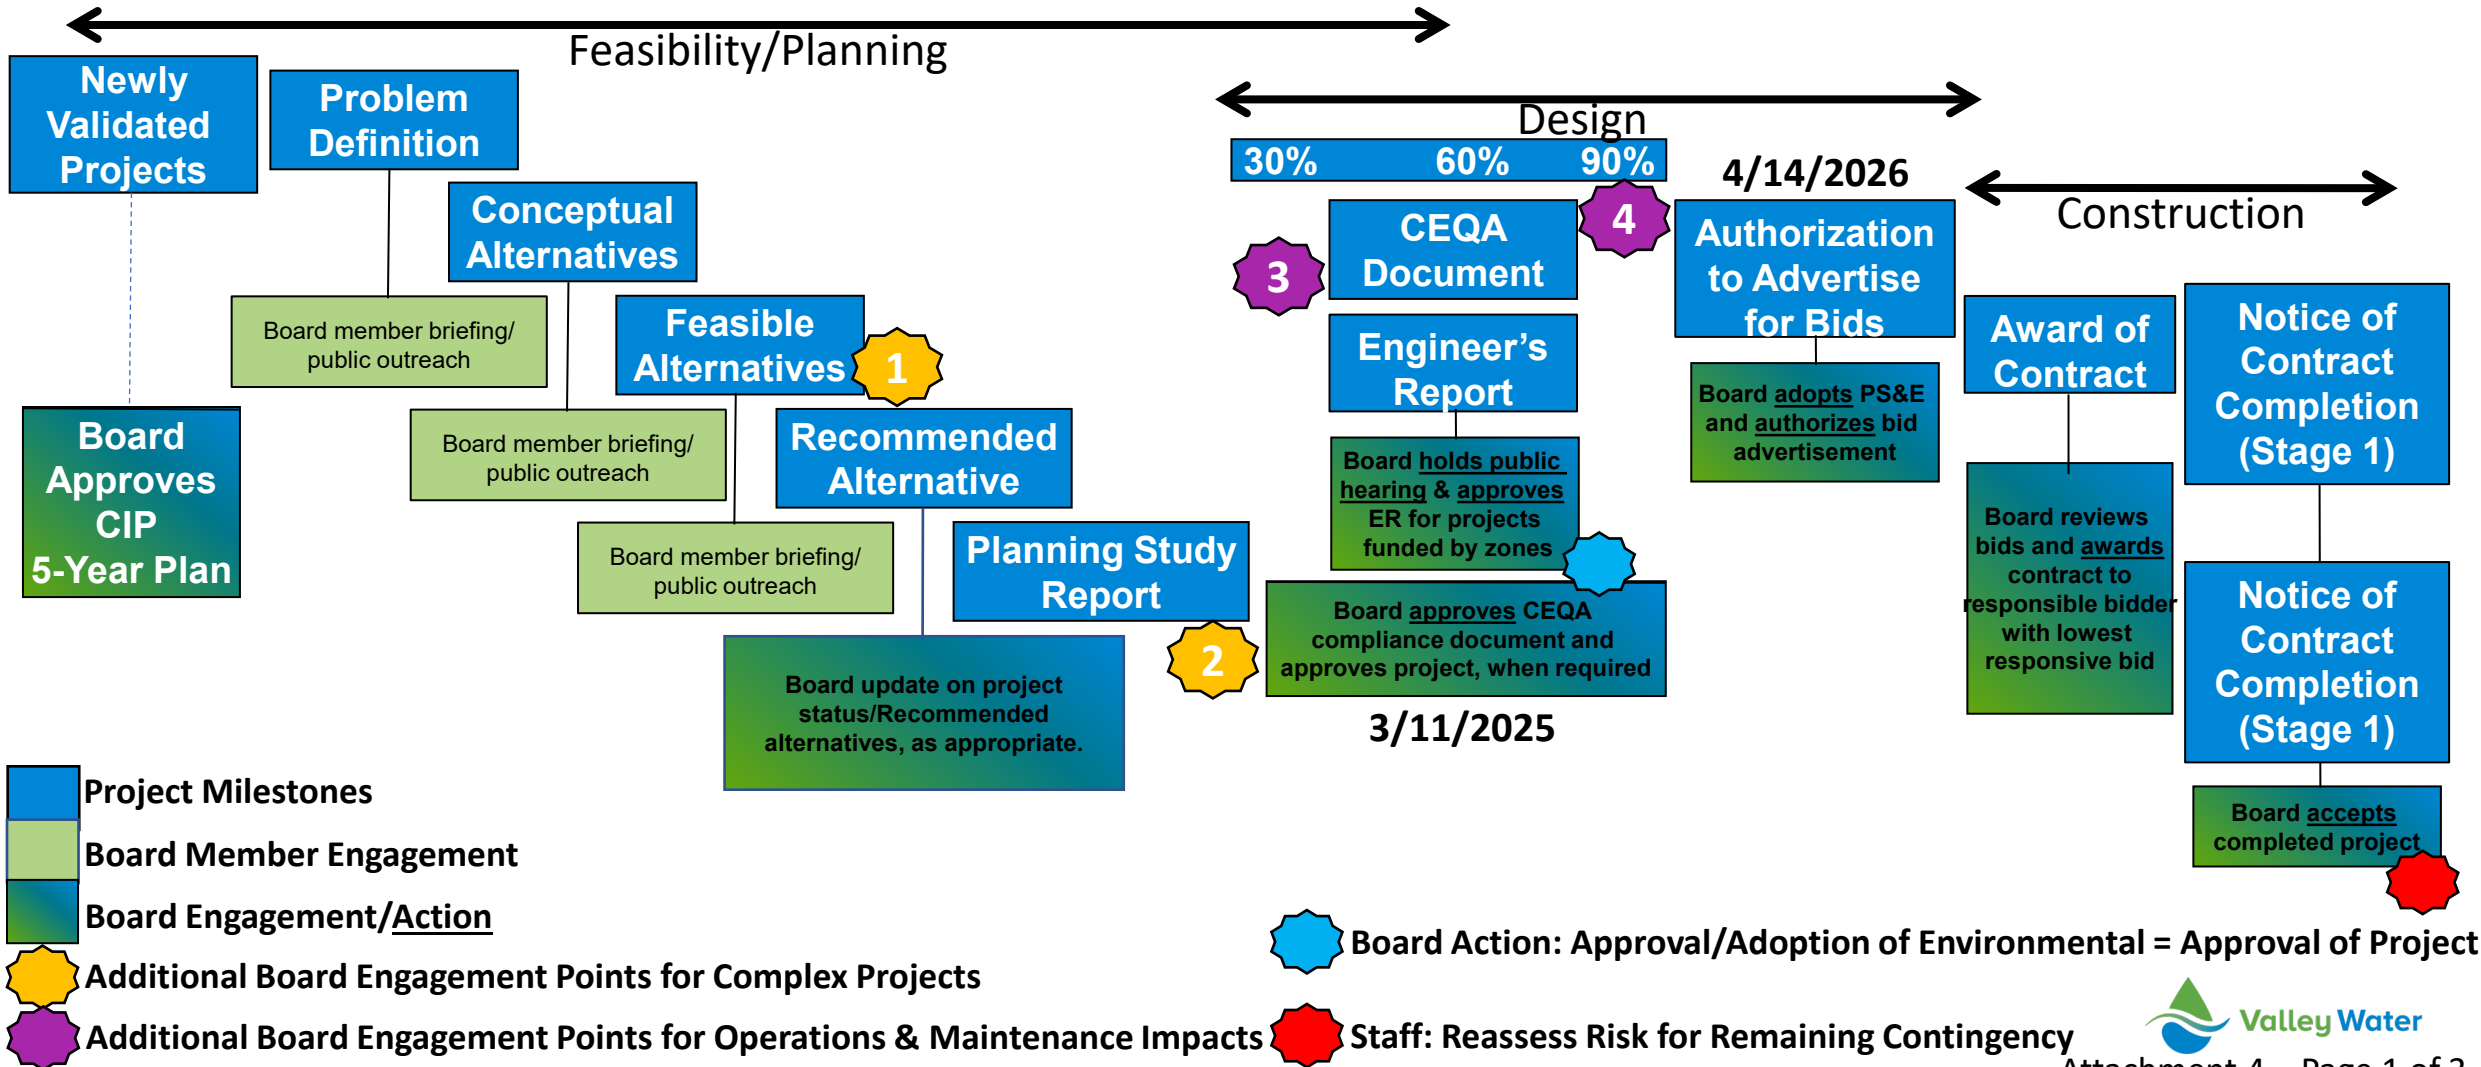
Feasibility/Planning

Newly Validated Projects

Problem Definition

Conceptual Alternatives

Board member briefing/ public outreach

Feasible Alternatives

1

Board member briefing/ public outreach

Recommended Alternative

Board member briefing/ public outreach

Planning Study Report

2

Board update on project status/Recommended alternatives, as appropriate.

Board Approves CIP 5-Year Plan

Design

30% 60% 90%

3

CEQA Document

4

Engineer's Report

Board holds public hearing & approves ER for projects funded by zones

Board approves CEQA compliance document and approves project, when required

3/11/2025

4/14/2026

Authorization to Advertise for Bids

Board adopts PS&E and authorizes bid advertisement

Construction

Award of Contract

Board reviews bids and awards contract to responsible bidder with lowest responsive bid

Notice of Contract Completion (Stage 1)

Notice of Contract Completion (Stage 1)

Board accepts completed project

Project Milestones

Board Member Engagement

Board Engagement/Action

Additional Board Engagement Points for Complex Projects

Additional Board Engagement Points for Operations & Maintenance Impacts

Board Action: Approval/Adoption of Environmental = Approval of Project

Staff: Reassess Risk for Remaining Contingency

Valley Water

Attachment 4 Page 1 of 2